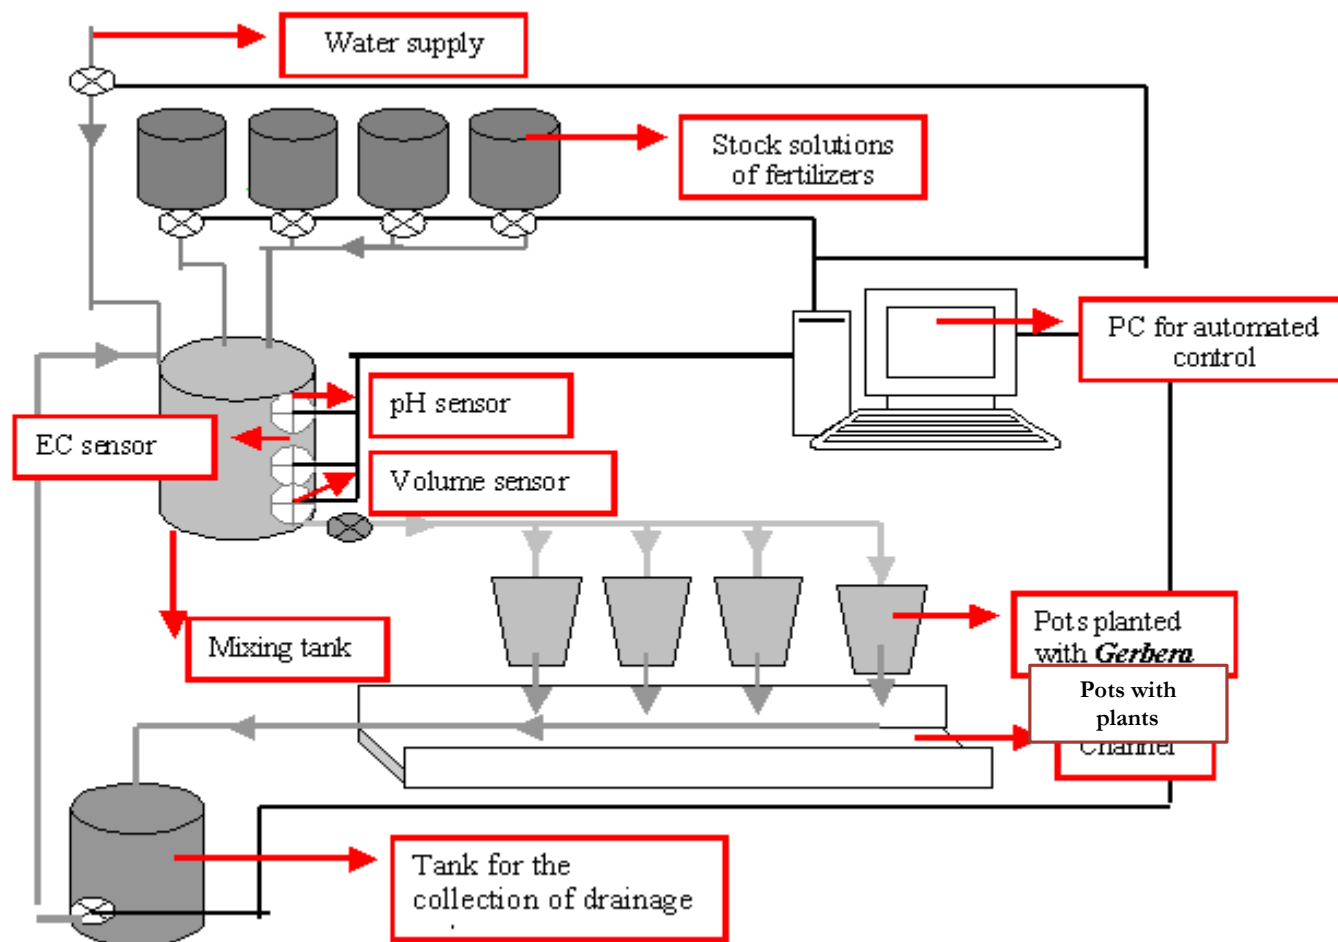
Water supply

Stock solutions of fertilizers

PC for automated control

pH sensor

EC sensor

Volume sensor

Mixing tank

Pots planted with *Gerbera*

Pots with plants

Channel

Tank for the collection of drainage